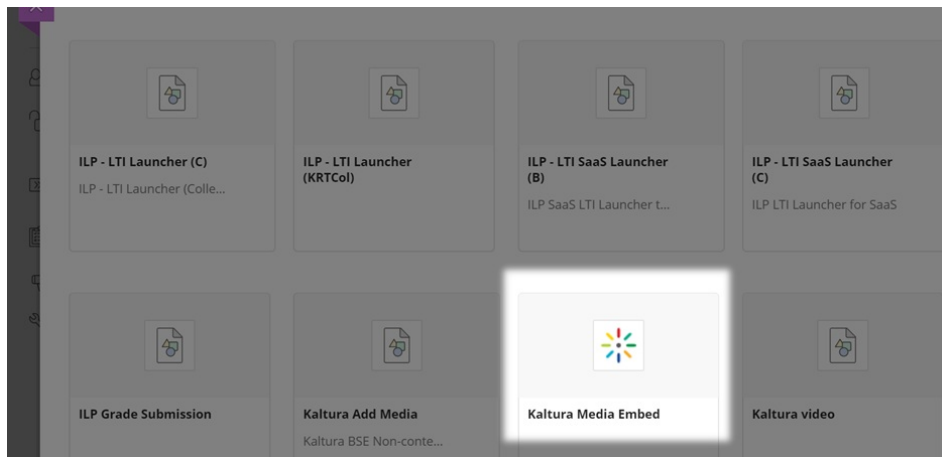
ILP - LTI Launcher (C)
ILP - LTI Launcher (Colle...

ILP - LTI Launcher (KRTCol)

ILP - LTI SaaS Launcher (B)
ILP SaaS LTI Launcher t...

ILP - LTI SaaS Launcher (C)
ILP LTI Launcher for SaaS

ILP Grade Submission

Kaltura Add Media
Kaltura BSE Non-conte...

Kaltura Media Embed

Kaltura video